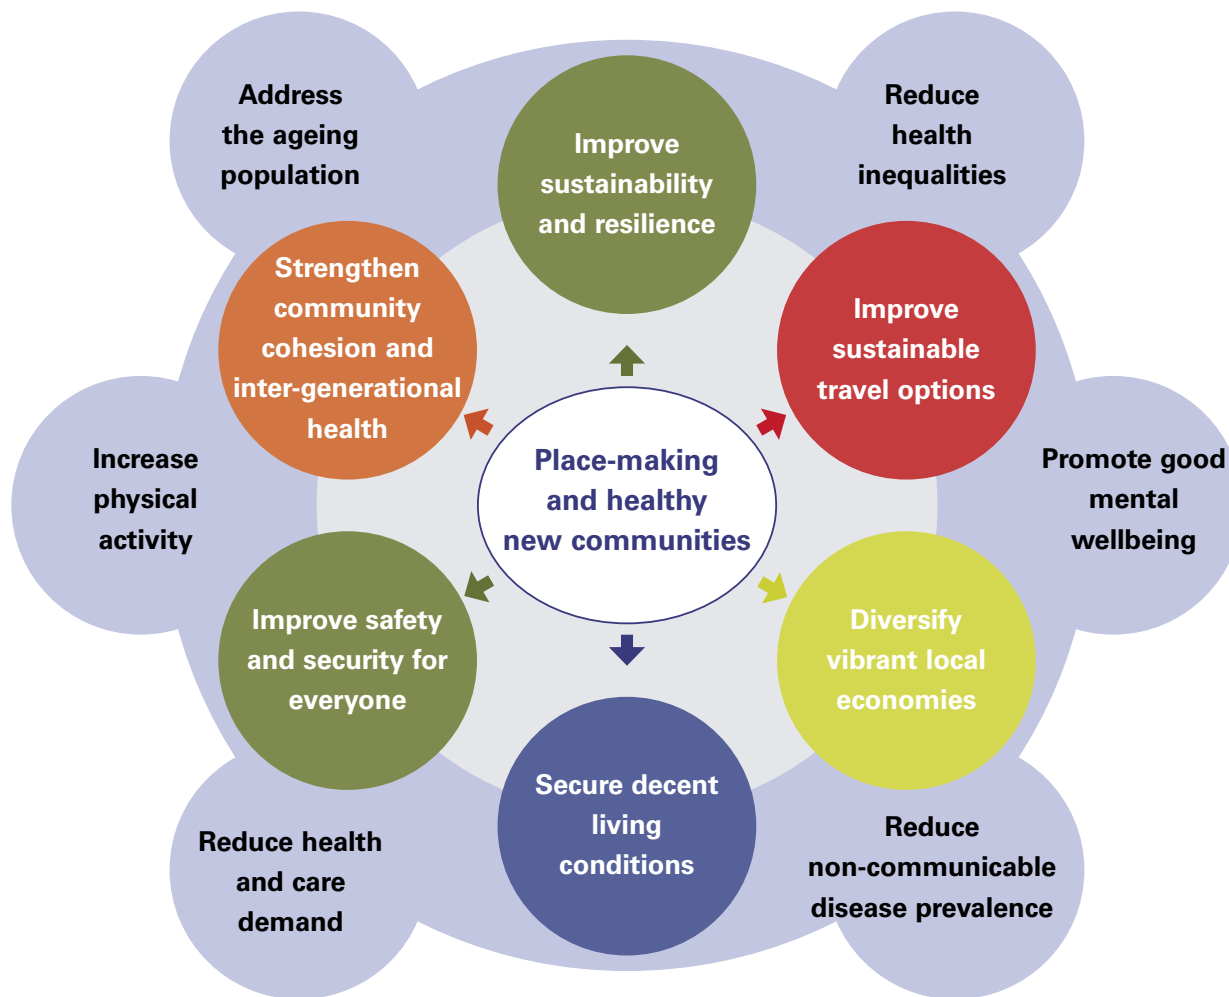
Address the ageing population

Improve sustainability and resilience

Reduce health inequalities

Strengthen community cohesion and inter-generational health

Improve sustainable travel options

Place-making and healthy new communities

Increase physical activity

Promote good mental wellbeing

Improve safety and security for everyone

Diversify vibrant local economies

Secure decent living conditions

Reduce health and care demand

Reduce non-communicable disease prevalence